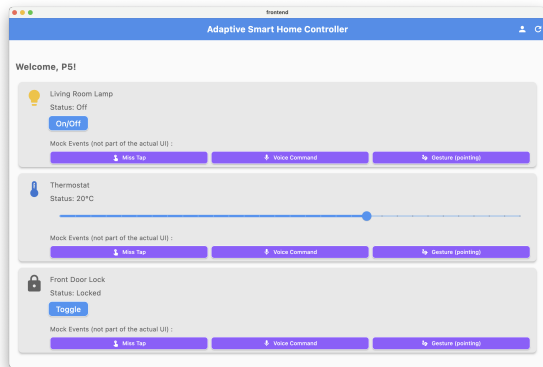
frontend

Adaptive Smart Home Controller

Welcome, P5!

Living Room Lamp
Status: Off
On/Off
Mock Events (not part of the actual UI) :
Miss Tap
Voice Command
Gesture (pointing)

Thermostat
Status: 20°C
Mock Events (not part of the actual UI) :
Miss Tap
Voice Command
Gesture (pointing)

Front Door Lock
Status: Locked
Toggle
Mock Events (not part of the actual UI) :
Miss Tap
Voice Command
Gesture (pointing)